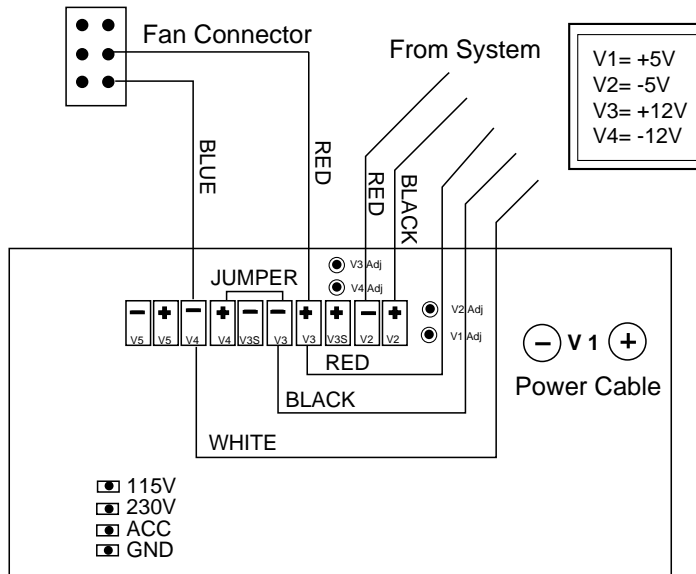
Fan Connector

From System

V1= +5V
V2= -5V
V3= +12V
V4= -12V

BLUE

RED

RED

BLACK

V3 Adj
V4 Adj

JUMPER

− + − + − − + + − +
V5 V5 V4 V4 V3S V3 V3 V3S V2 V2

V2 Adj
V1 Adj

RED

BLACK

WHITE

− V 1 +
Power Cable

115V
230V
ACC
GND